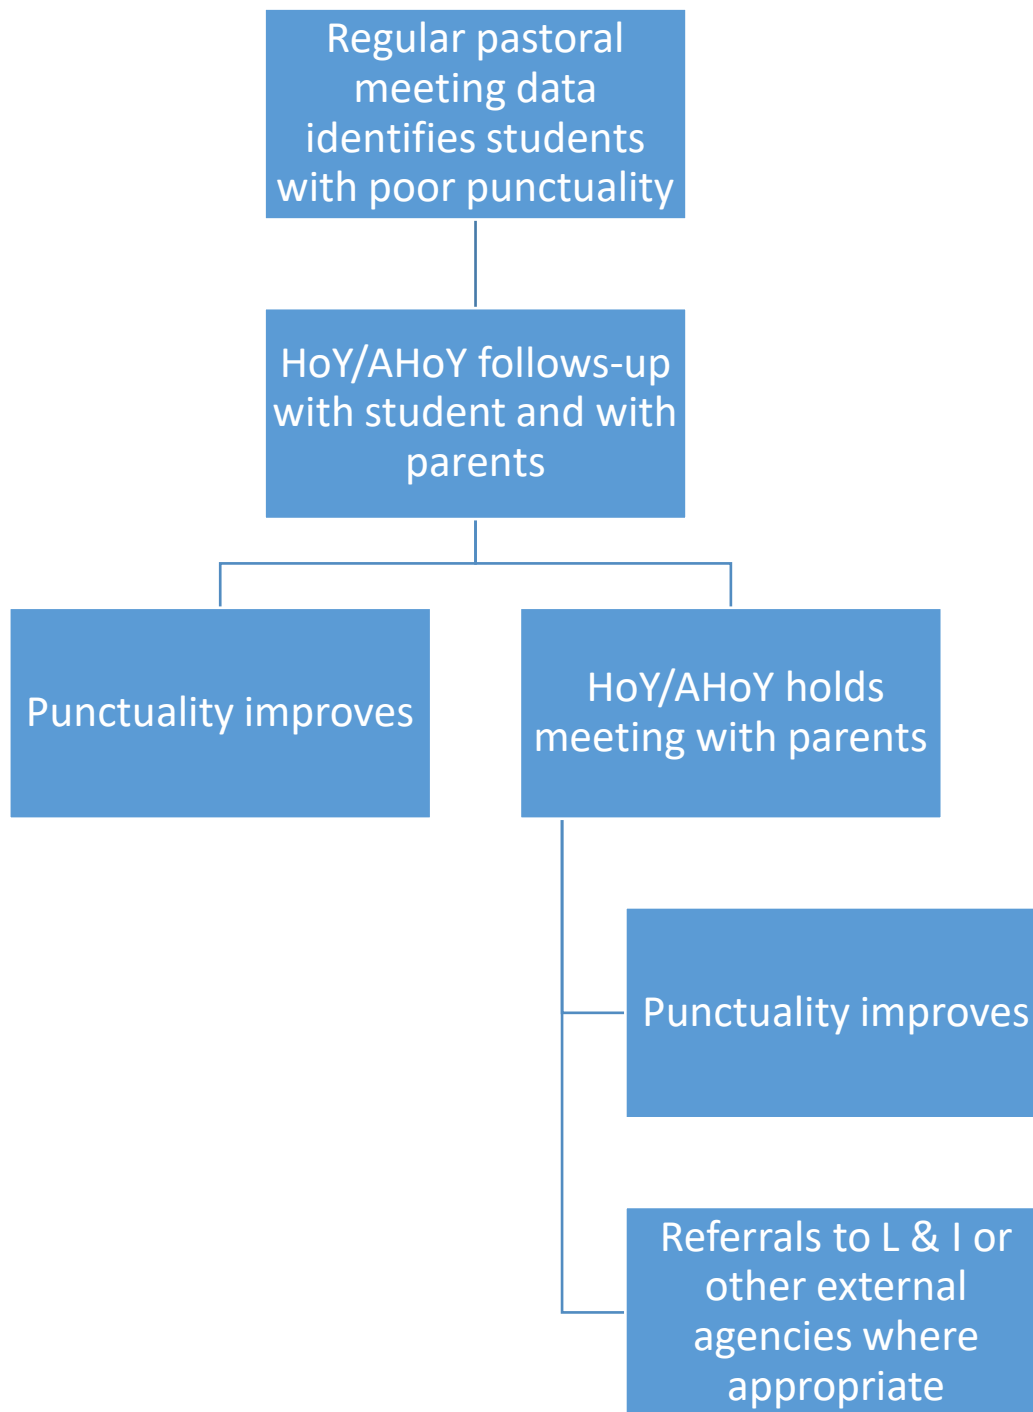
Regular pastoral meeting data identifies students with poor punctuality

HoY/AHoY follows-up with student and with parents

Punctuality improves

HoY/AHoY holds meeting with parents

Punctuality improves

Referrals to L & I or other external agencies where appropriate